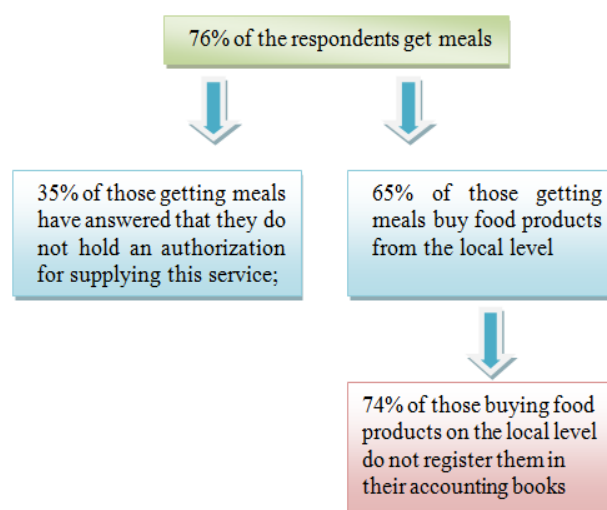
76% of the respondents get meals

35% of those getting meals have answered that they do not hold an authorization for supplying this service;

65% of those getting meals buy food products from the local level

74% of those buying food products on the local level do not register them in their accounting books